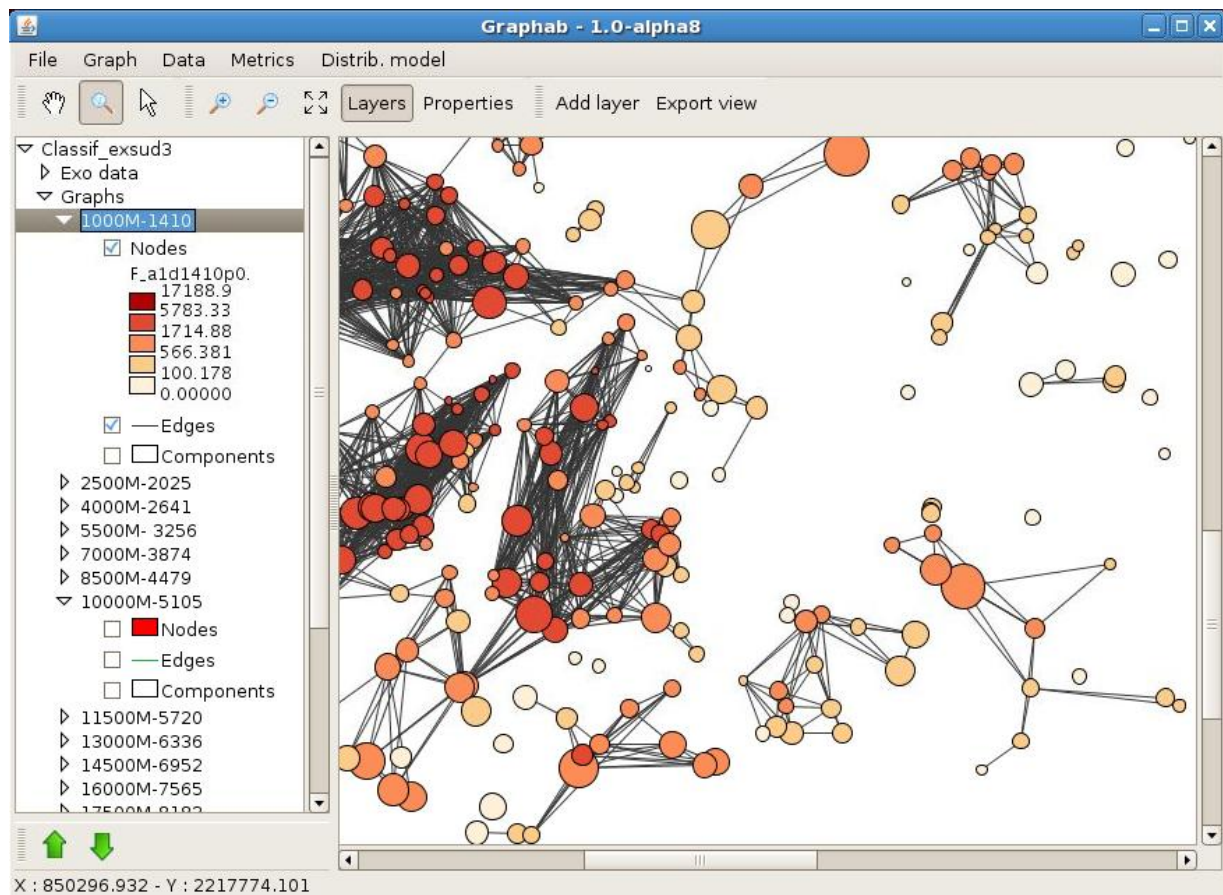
Graphab - 1.0-alpha8

File Graph Data Metrics Distrib. model

Layers Properties Add layer Export view

Classif_exsud3
Exo data
Graphs
1000M-1410
Nodes
F_a1d1410p0.
17188.9
5783.33
1714.88
566.381
100.178
0.00000
Edges
Components
2500M-2025
4000M-2641
5500M- 3256
7000M-3874
8500M-4479
10000M-5105
Nodes
Edges
Components
11500M-5720
13000M-6336
14500M-6952
16000M-7565
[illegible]

X : 850296.932 - Y : 2217774.101